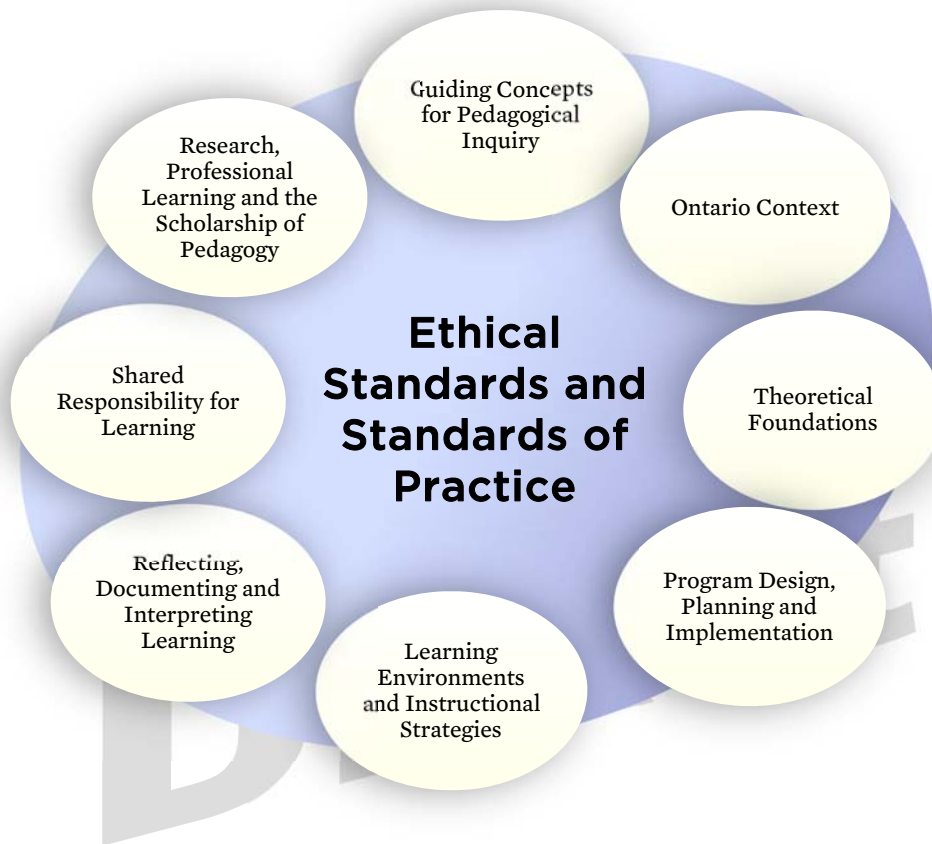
Guiding Concepts for Pedagogical Inquiry

Ontario Context

Theoretical Foundations

Program Design, Planning and Implementation

Learning Environments and Instructional Strategies

Reflecting, Documenting and Interpreting Learning

Shared Responsibility for Learning

Research, Professional Learning and the Scholarship of Pedagogy

Ethical Standards and Standards of Practice